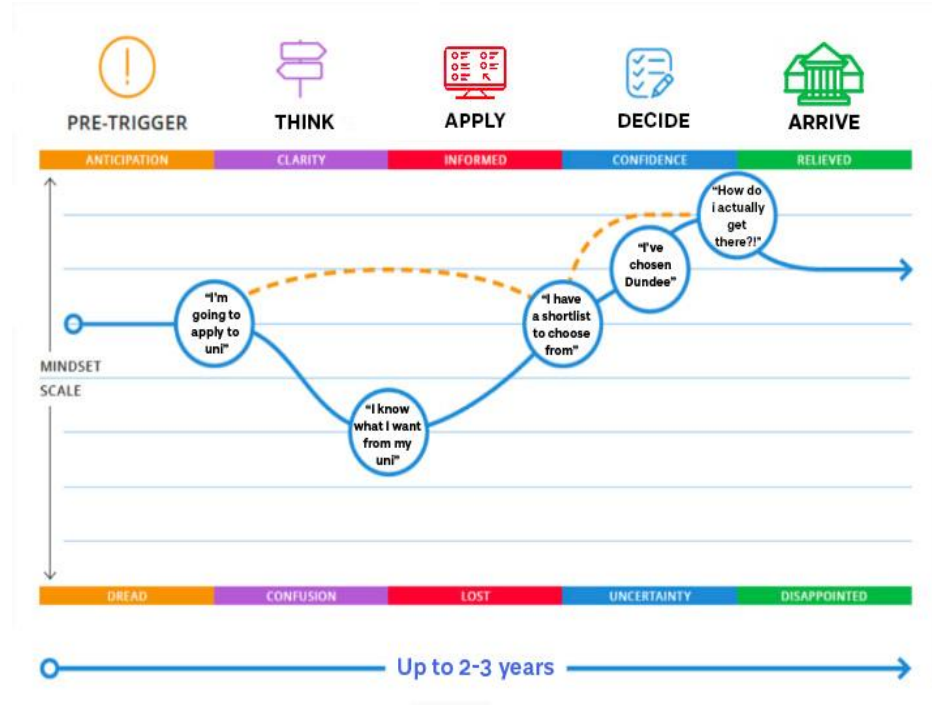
PRE-TRIGGER

THINK

APPLY

DECIDE

ARRIVE

| ANTICIPATION | CLARITY | INFORMED | CONFIDENCE | RELIEVED |
|---|---|---|---|---|

"How do i actually get there?!"

"I've chosen Dundee"

"I'm going to apply to uni"

"I have a shortlist to choose from"

MINDSET SCALE

"I know what I want from my uni"

| DREAD | CONFUSION | LOST | UNCERTAINTY | DISAPPOINTED |
|---|---|---|---|---|

Up to 2-3 years